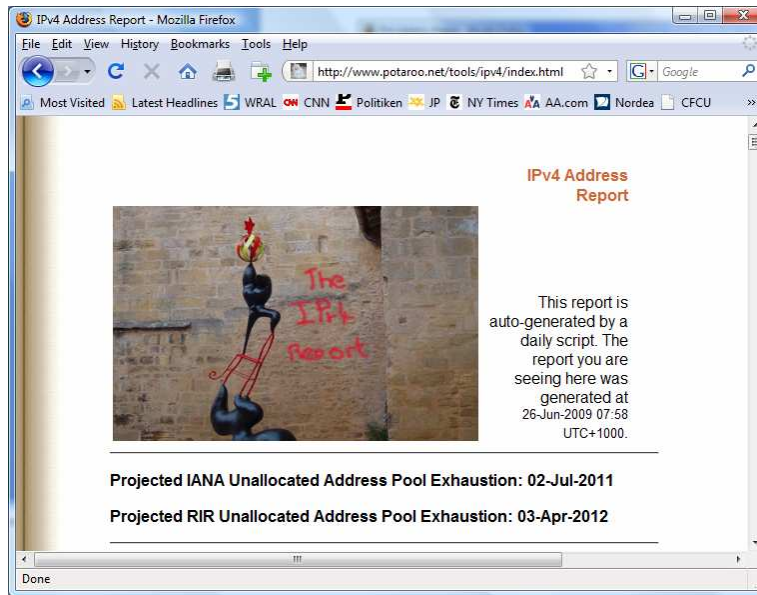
IPv4 Address Report - Mozilla Firefox

File Edit View History Bookmarks Tools Help

http://www.potaroo.net/tools/ipv4/index.html

Google

Most Visited Latest Headlines WRAL CNN Politiken JP NY Times AA.com Nordea CFCU

IPv4 Address Report

The IPv4 Report

This report is auto-generated by a daily script. The report you are seeing here was generated at 26-Jun-2009 07:58 UTC+1000.

Projected IANA Unallocated Address Pool Exhaustion: 02-Jul-2011

Projected RIR Unallocated Address Pool Exhaustion: 03-Apr-2012

Done